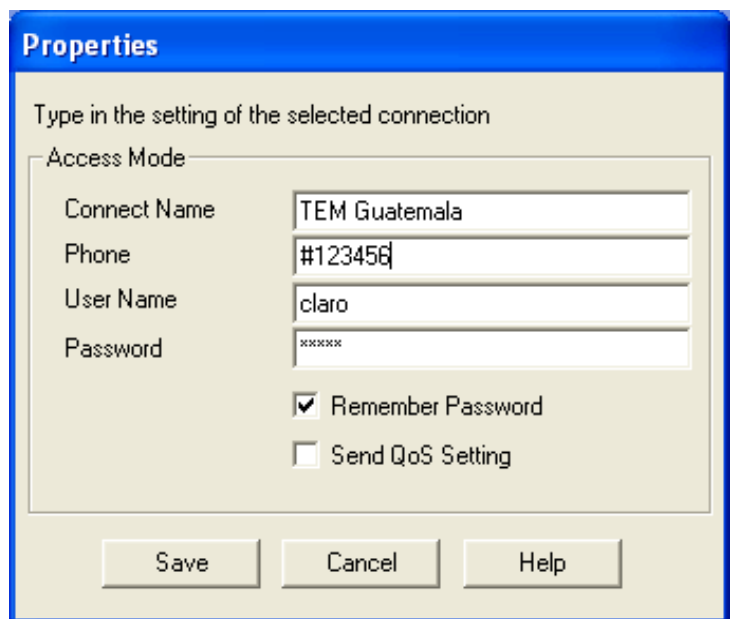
Properties

Type in the setting of the selected connection

Access Mode

Connect Name TEM Guatemala

Phone #123456

User Name claro

Password *****

Remember Password

Send QoS Setting

Save Cancel Help